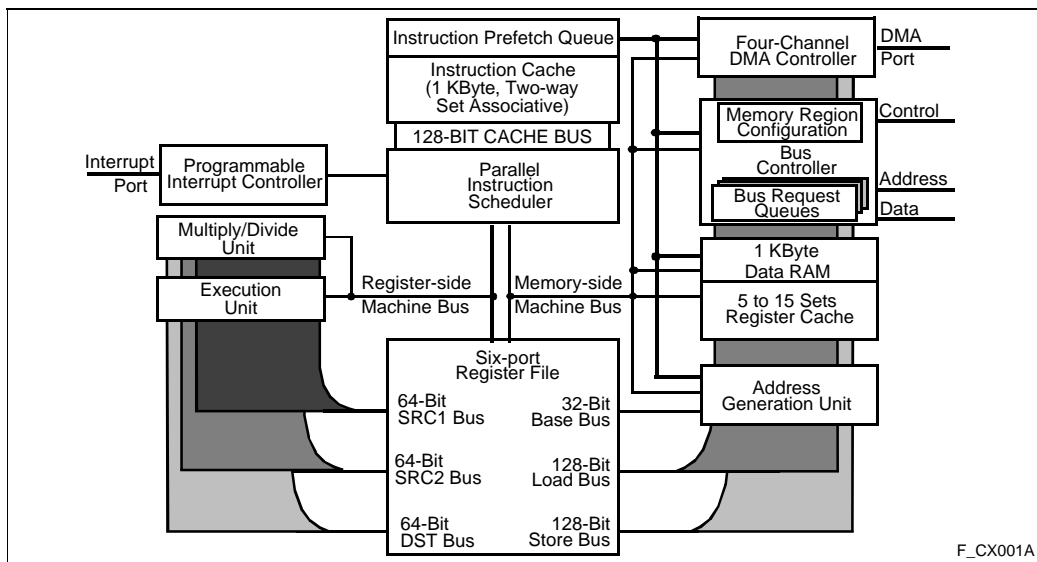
Instruction Prefetch Queue

Instruction Cache (1 KByte, Two-way Set Associative)

128-BIT CACHE BUS

Four-Channel DMA Controller

DMA Port

Memory Region Configuration

Control

Bus Controller

Address

Bus Request Queues

Data

Interrupt Port

Programmable Interrupt Controller

Parallel Instruction Scheduler

Multiply/Divide Unit

1 KByte Data RAM

Execution Unit

Register-side Machine Bus

Memory-side Machine Bus

5 to 15 Sets Register Cache

Six-port Register File

Address Generation Unit

64-Bit SRC1 Bus

32-Bit Base Bus

64-Bit SRC2 Bus

128-Bit Load Bus

64-Bit DST Bus

128-Bit Store Bus

F_CX001A